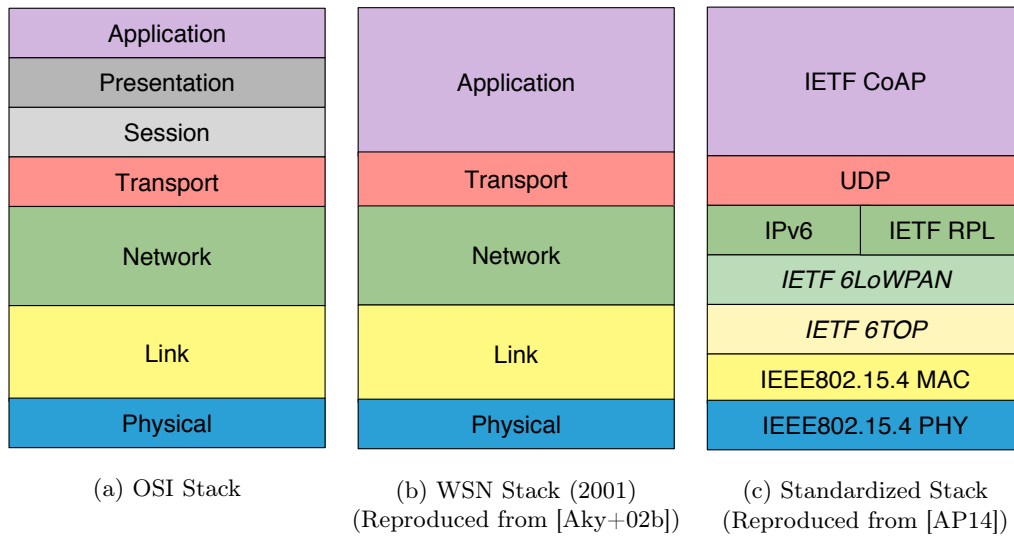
Application
Presentation
Session
Transport
Network
Link
Physical

(a) OSI Stack

Application
Transport
Network
Link
Physical

(b) WSN Stack (2001) (Reproduced from [Aky+02b])

IETF CoAP
UDP
IPv6
IETF RPL
IETF 6LoWPAN
IETF 6TOP
IEEE802.15.4 MAC
IEEE802.15.4 PHY

(c) Standardized Stack (Reproduced from [AP14])